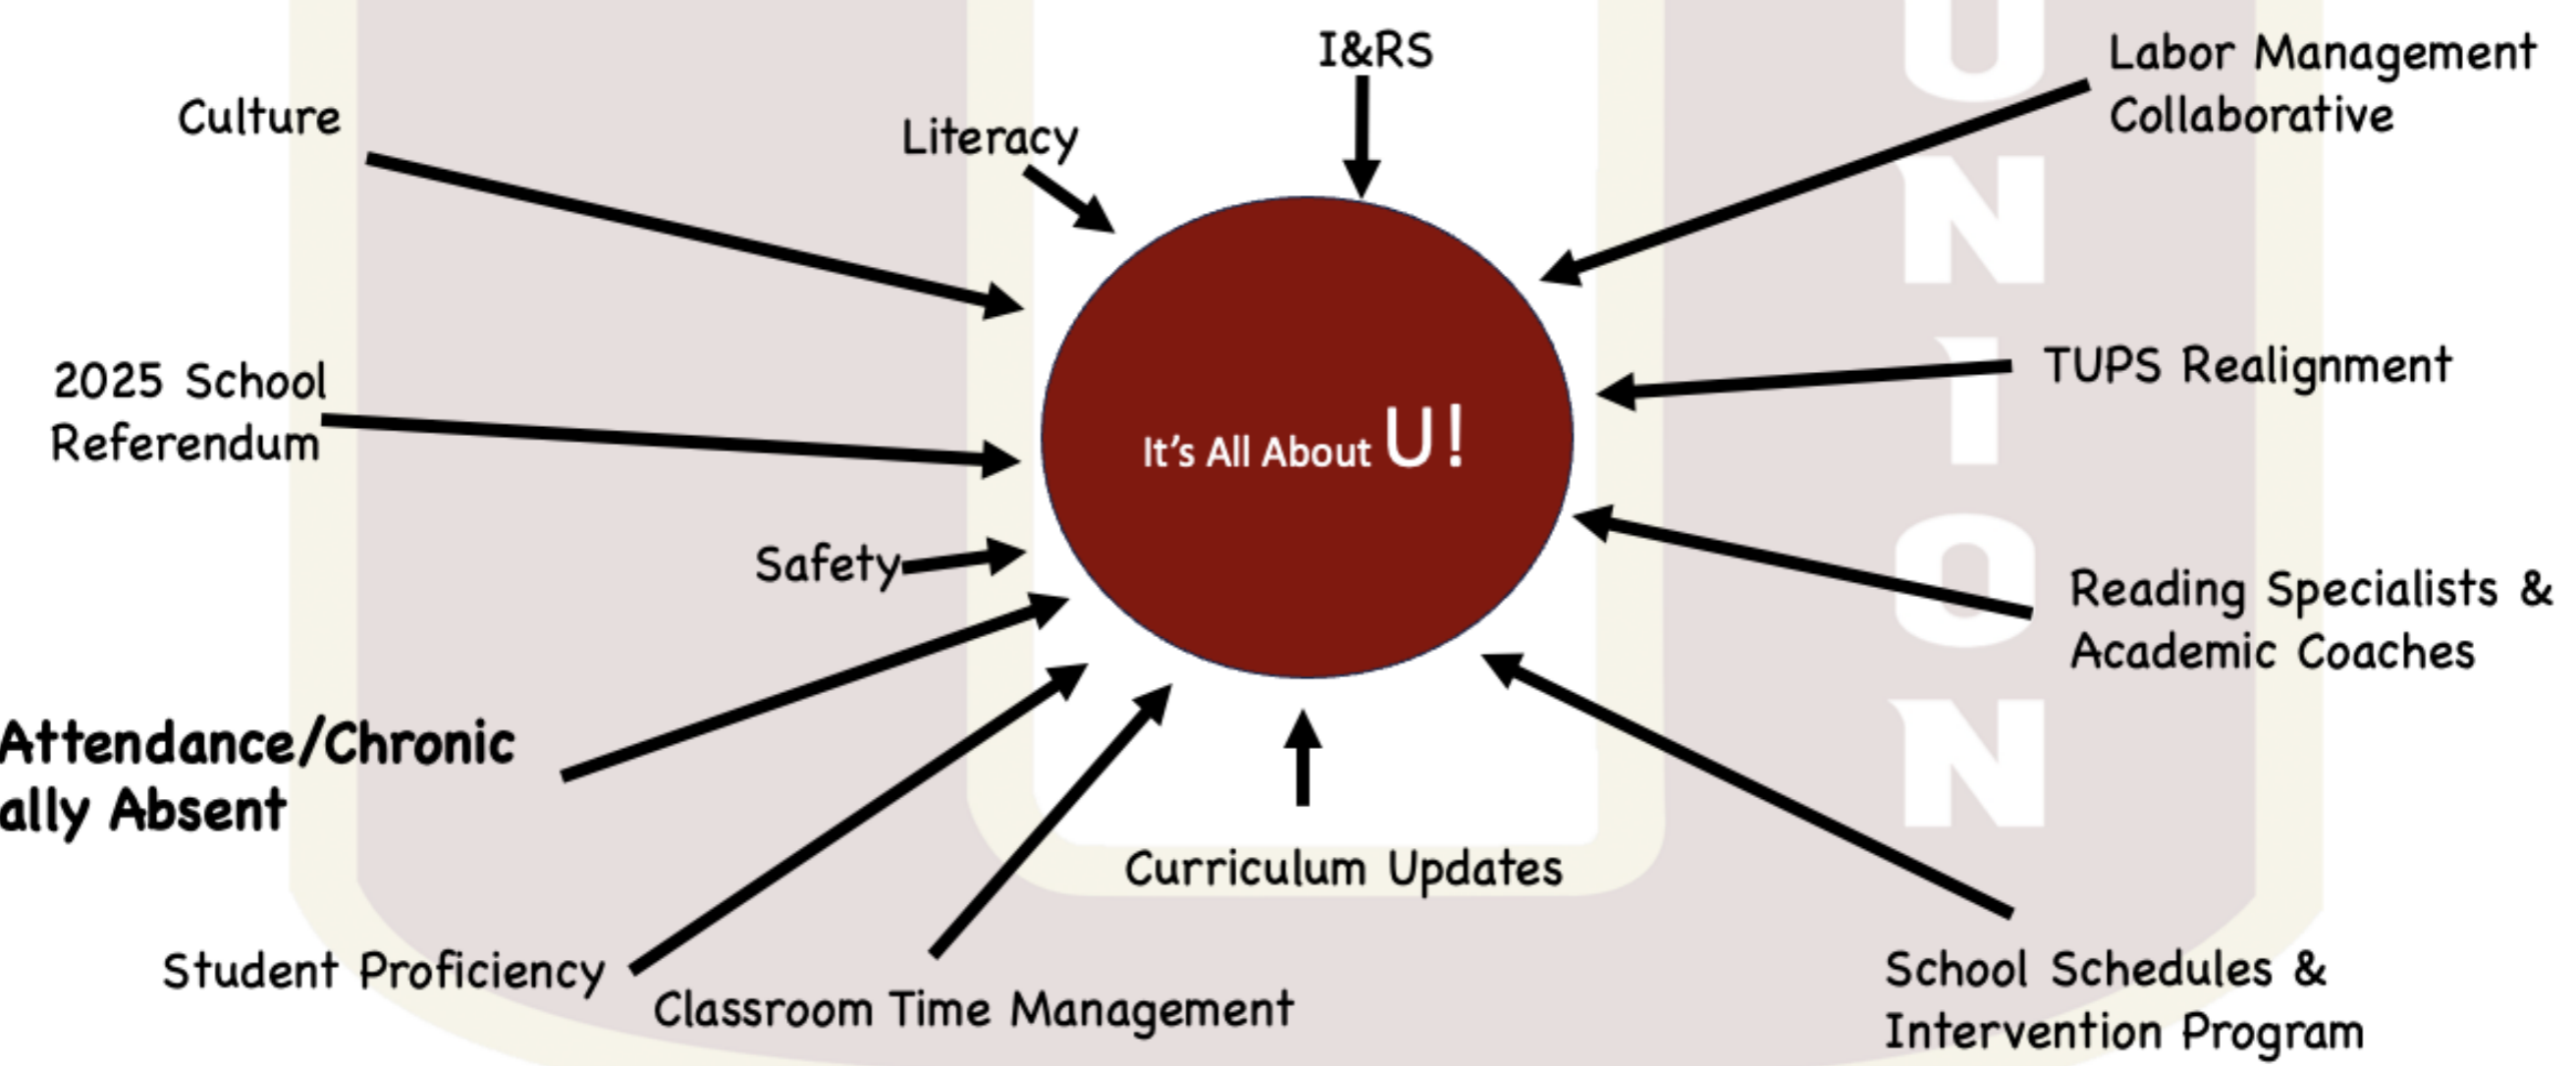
Culture

Literacy

I&RS

Labor Management Collaborative

2025 School Referendum

It's All About U!

TUPS Realignment

Safety

Reading Specialists & Academic Coaches

Attendance/Chronic ally Absent

Curriculum Updates

Student Proficiency

Classroom Time Management

School Schedules & Intervention Program

UNION